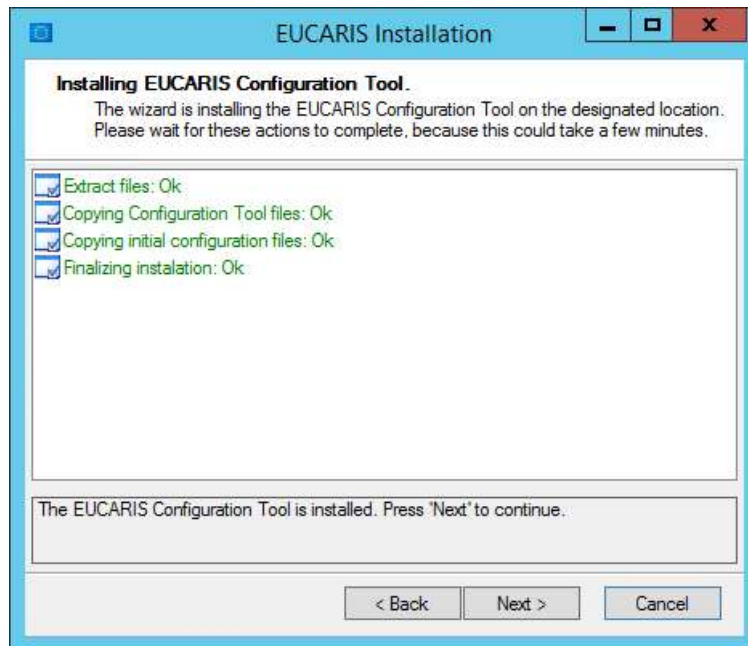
EUCARIS Installation

Installing EUCARIS Configuration Tool.
The wizard is installing the EUCARIS Configuration Tool on the designated location. Please wait for these actions to complete, because this could take a few minutes.

Extract files: Ok
Copying Configuration Tool files: Ok
Copying initial configuration files: Ok
Finalizing instalation: Ok

The EUCARIS Configuration Tool is installed. Press "Next" to continue.

< Back
Next >
Cancel